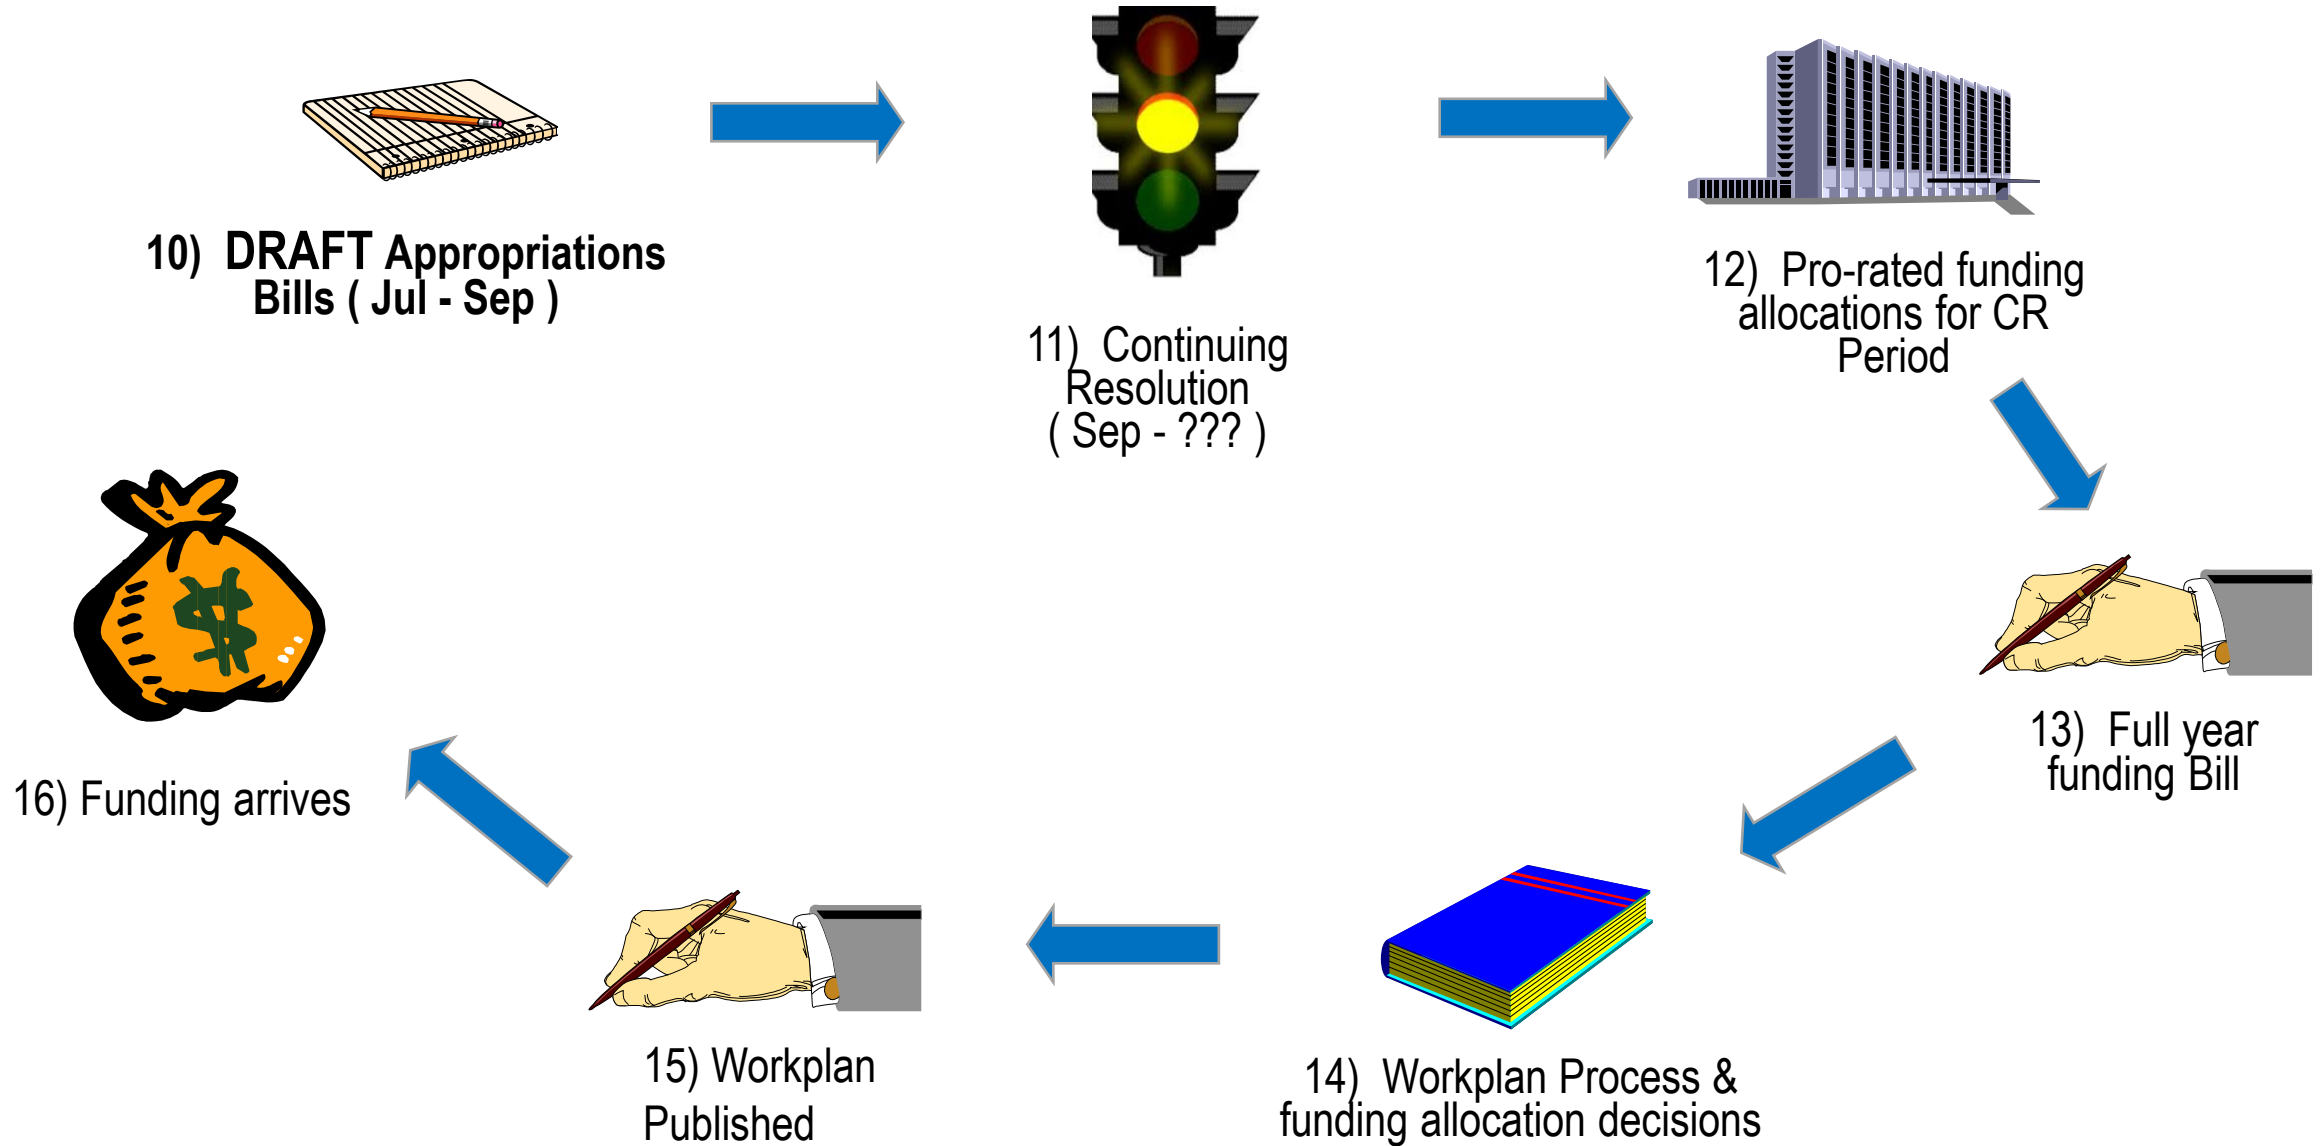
10) DRAFT Appropriations Bills ( Jul - Sep )

11) Continuing Resolution ( Sep - ??? )

12) Pro-rated funding allocations for CR Period

13) Full year funding Bill

14) Workplan Process & funding allocation decisions

15) Workplan Published

16) Funding arrives